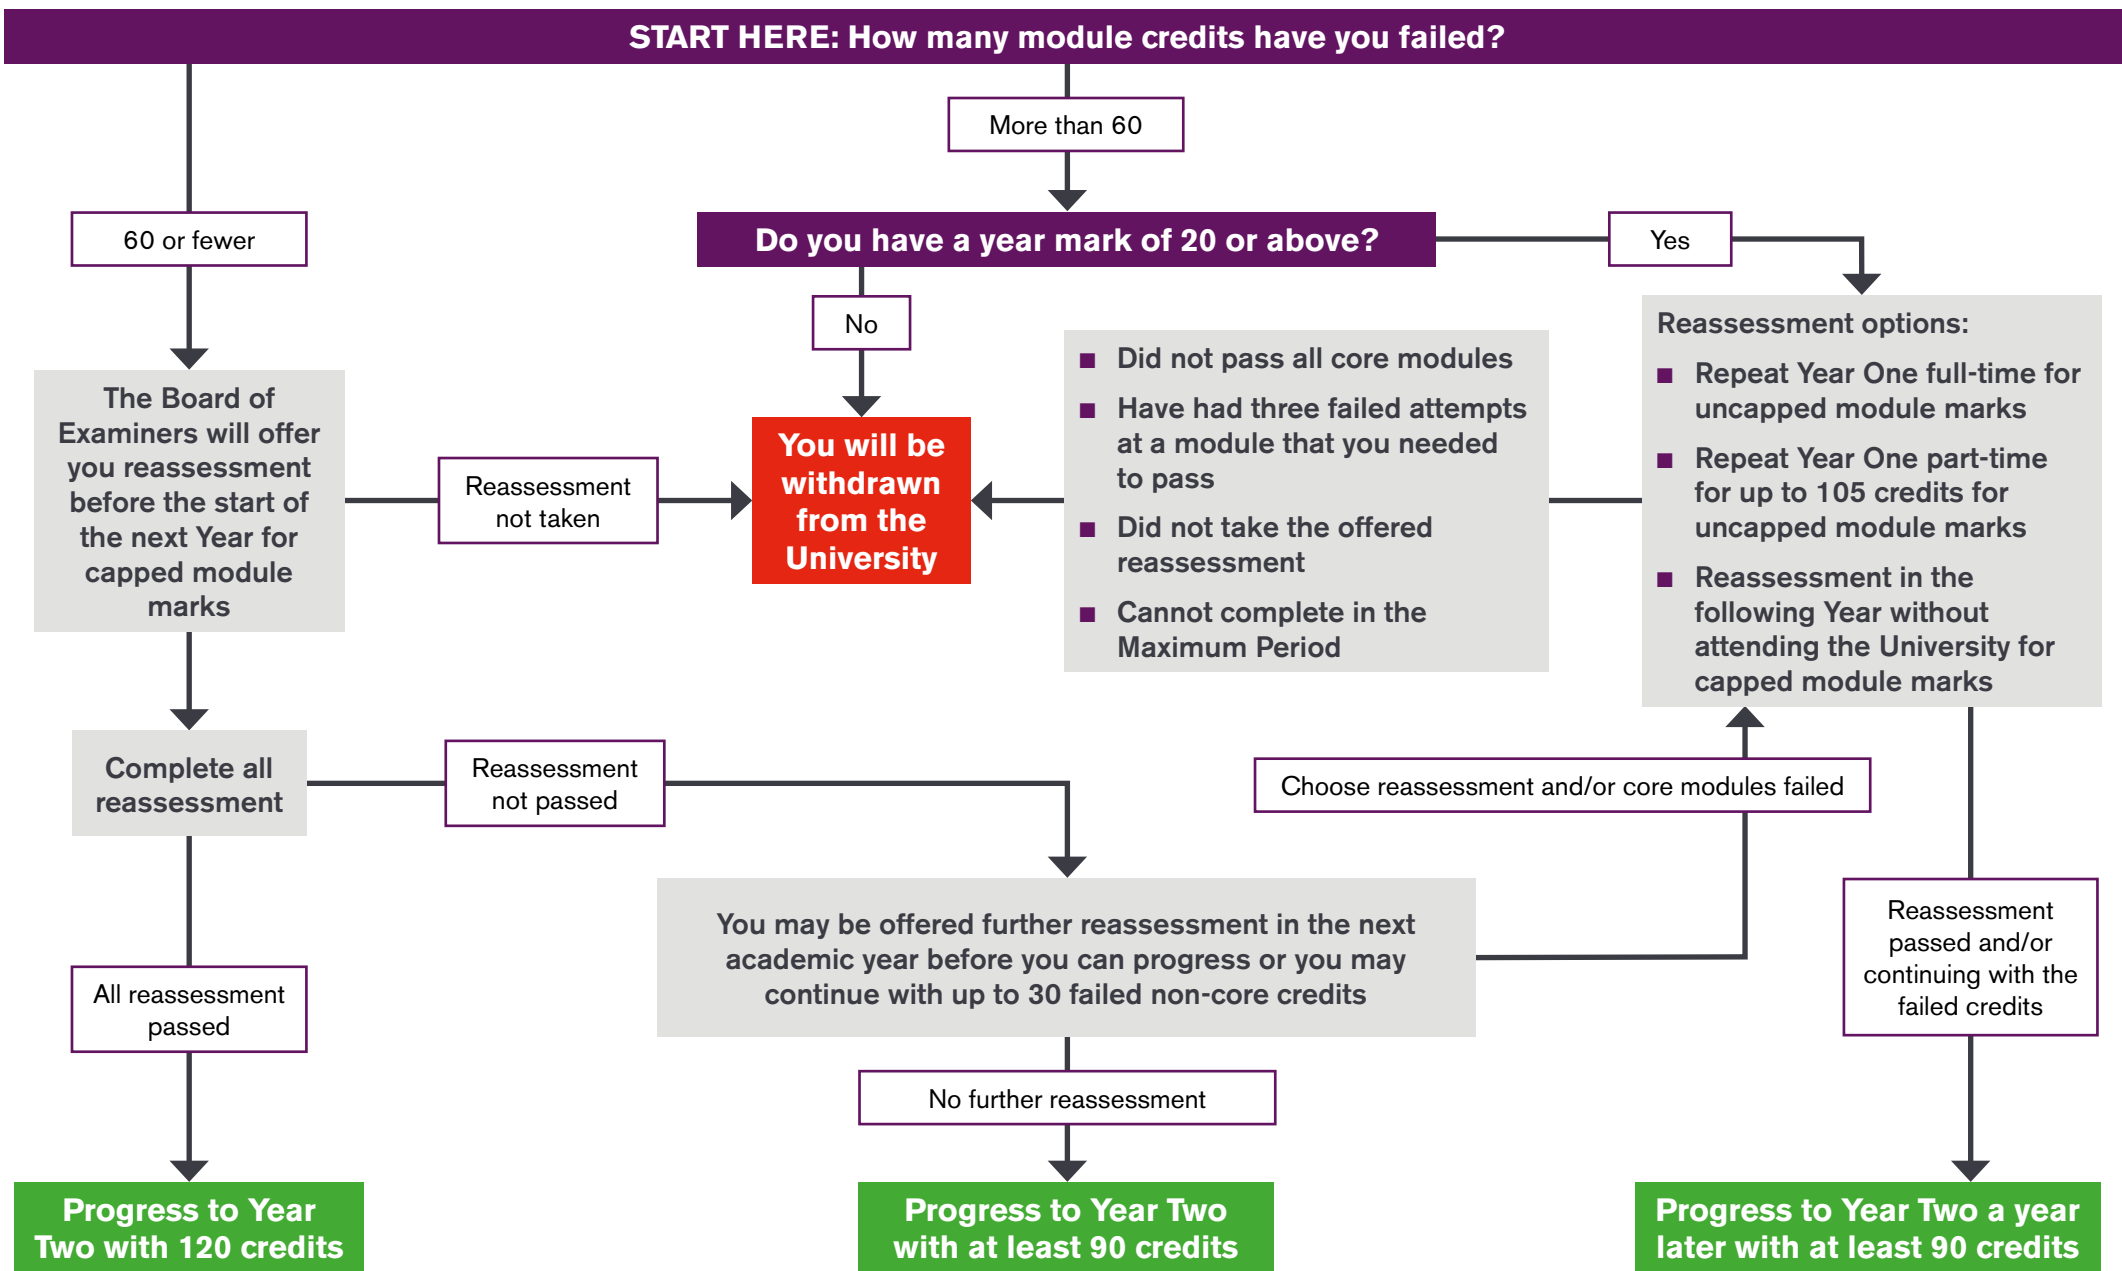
START HERE: How many module credits have you failed?

More than 60

60 or fewer

Do you have a year mark of 20 or above?

Yes

No

The Board of Examiners will offer you reassessment before the start of the next Year for capped module marks

Reassessment not taken

You will be withdrawn from the University

■ Did not pass all core modules
■ Have had three failed attempts at a module that you needed to pass
■ Did not take the offered reassessment
■ Cannot complete in the Maximum Period

Reassessment options:
■ Repeat Year One full-time for uncapped module marks
■ Repeat Year One part-time for up to 105 credits for uncapped module marks
■ Reassessment in the following Year without attending the University for capped module marks

Complete all reassessment

Reassessment not passed

Choose reassessment and/or core modules failed

You may be offered further reassessment in the next academic year before you can progress or you may continue with up to 30 failed non-core credits

All reassessment passed

Reassessment passed and/or continuing with the failed credits

No further reassessment

Progress to Year Two with 120 credits

Progress to Year Two with at least 90 credits

Progress to Year Two a year later with at least 90 credits